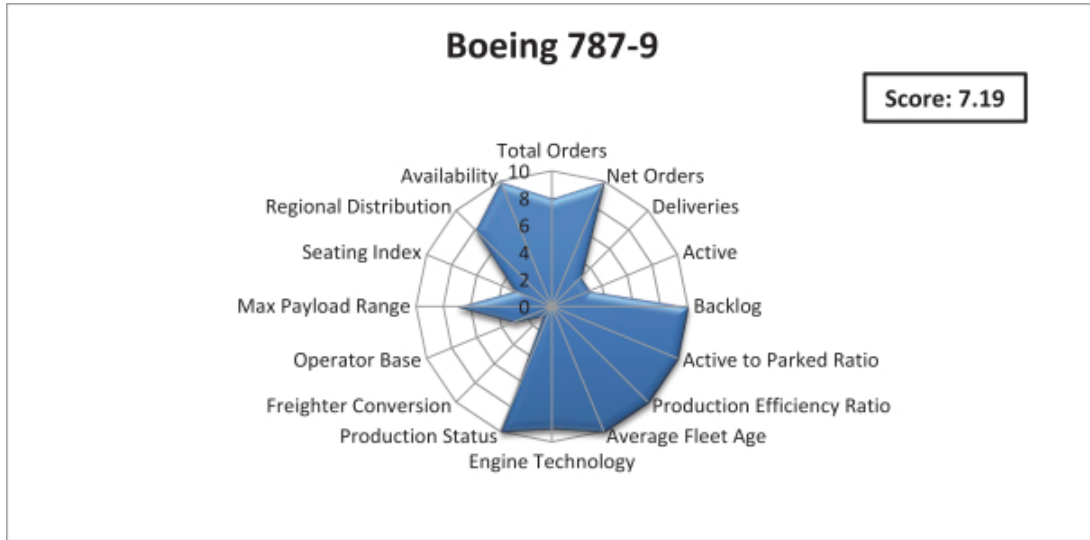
Boeing 787-9

Score: 7.19

Total Orders
Net Orders
Deliveries
Active
Backlog
Active to Parked Ratio
Production Efficiency Ratio
Average Fleet Age
Engine Technology
Production Status
Freighter Conversion
Operator Base
Max Payload Range
Seating Index
Regional Distribution
Availability

10
8
6
4
2
0